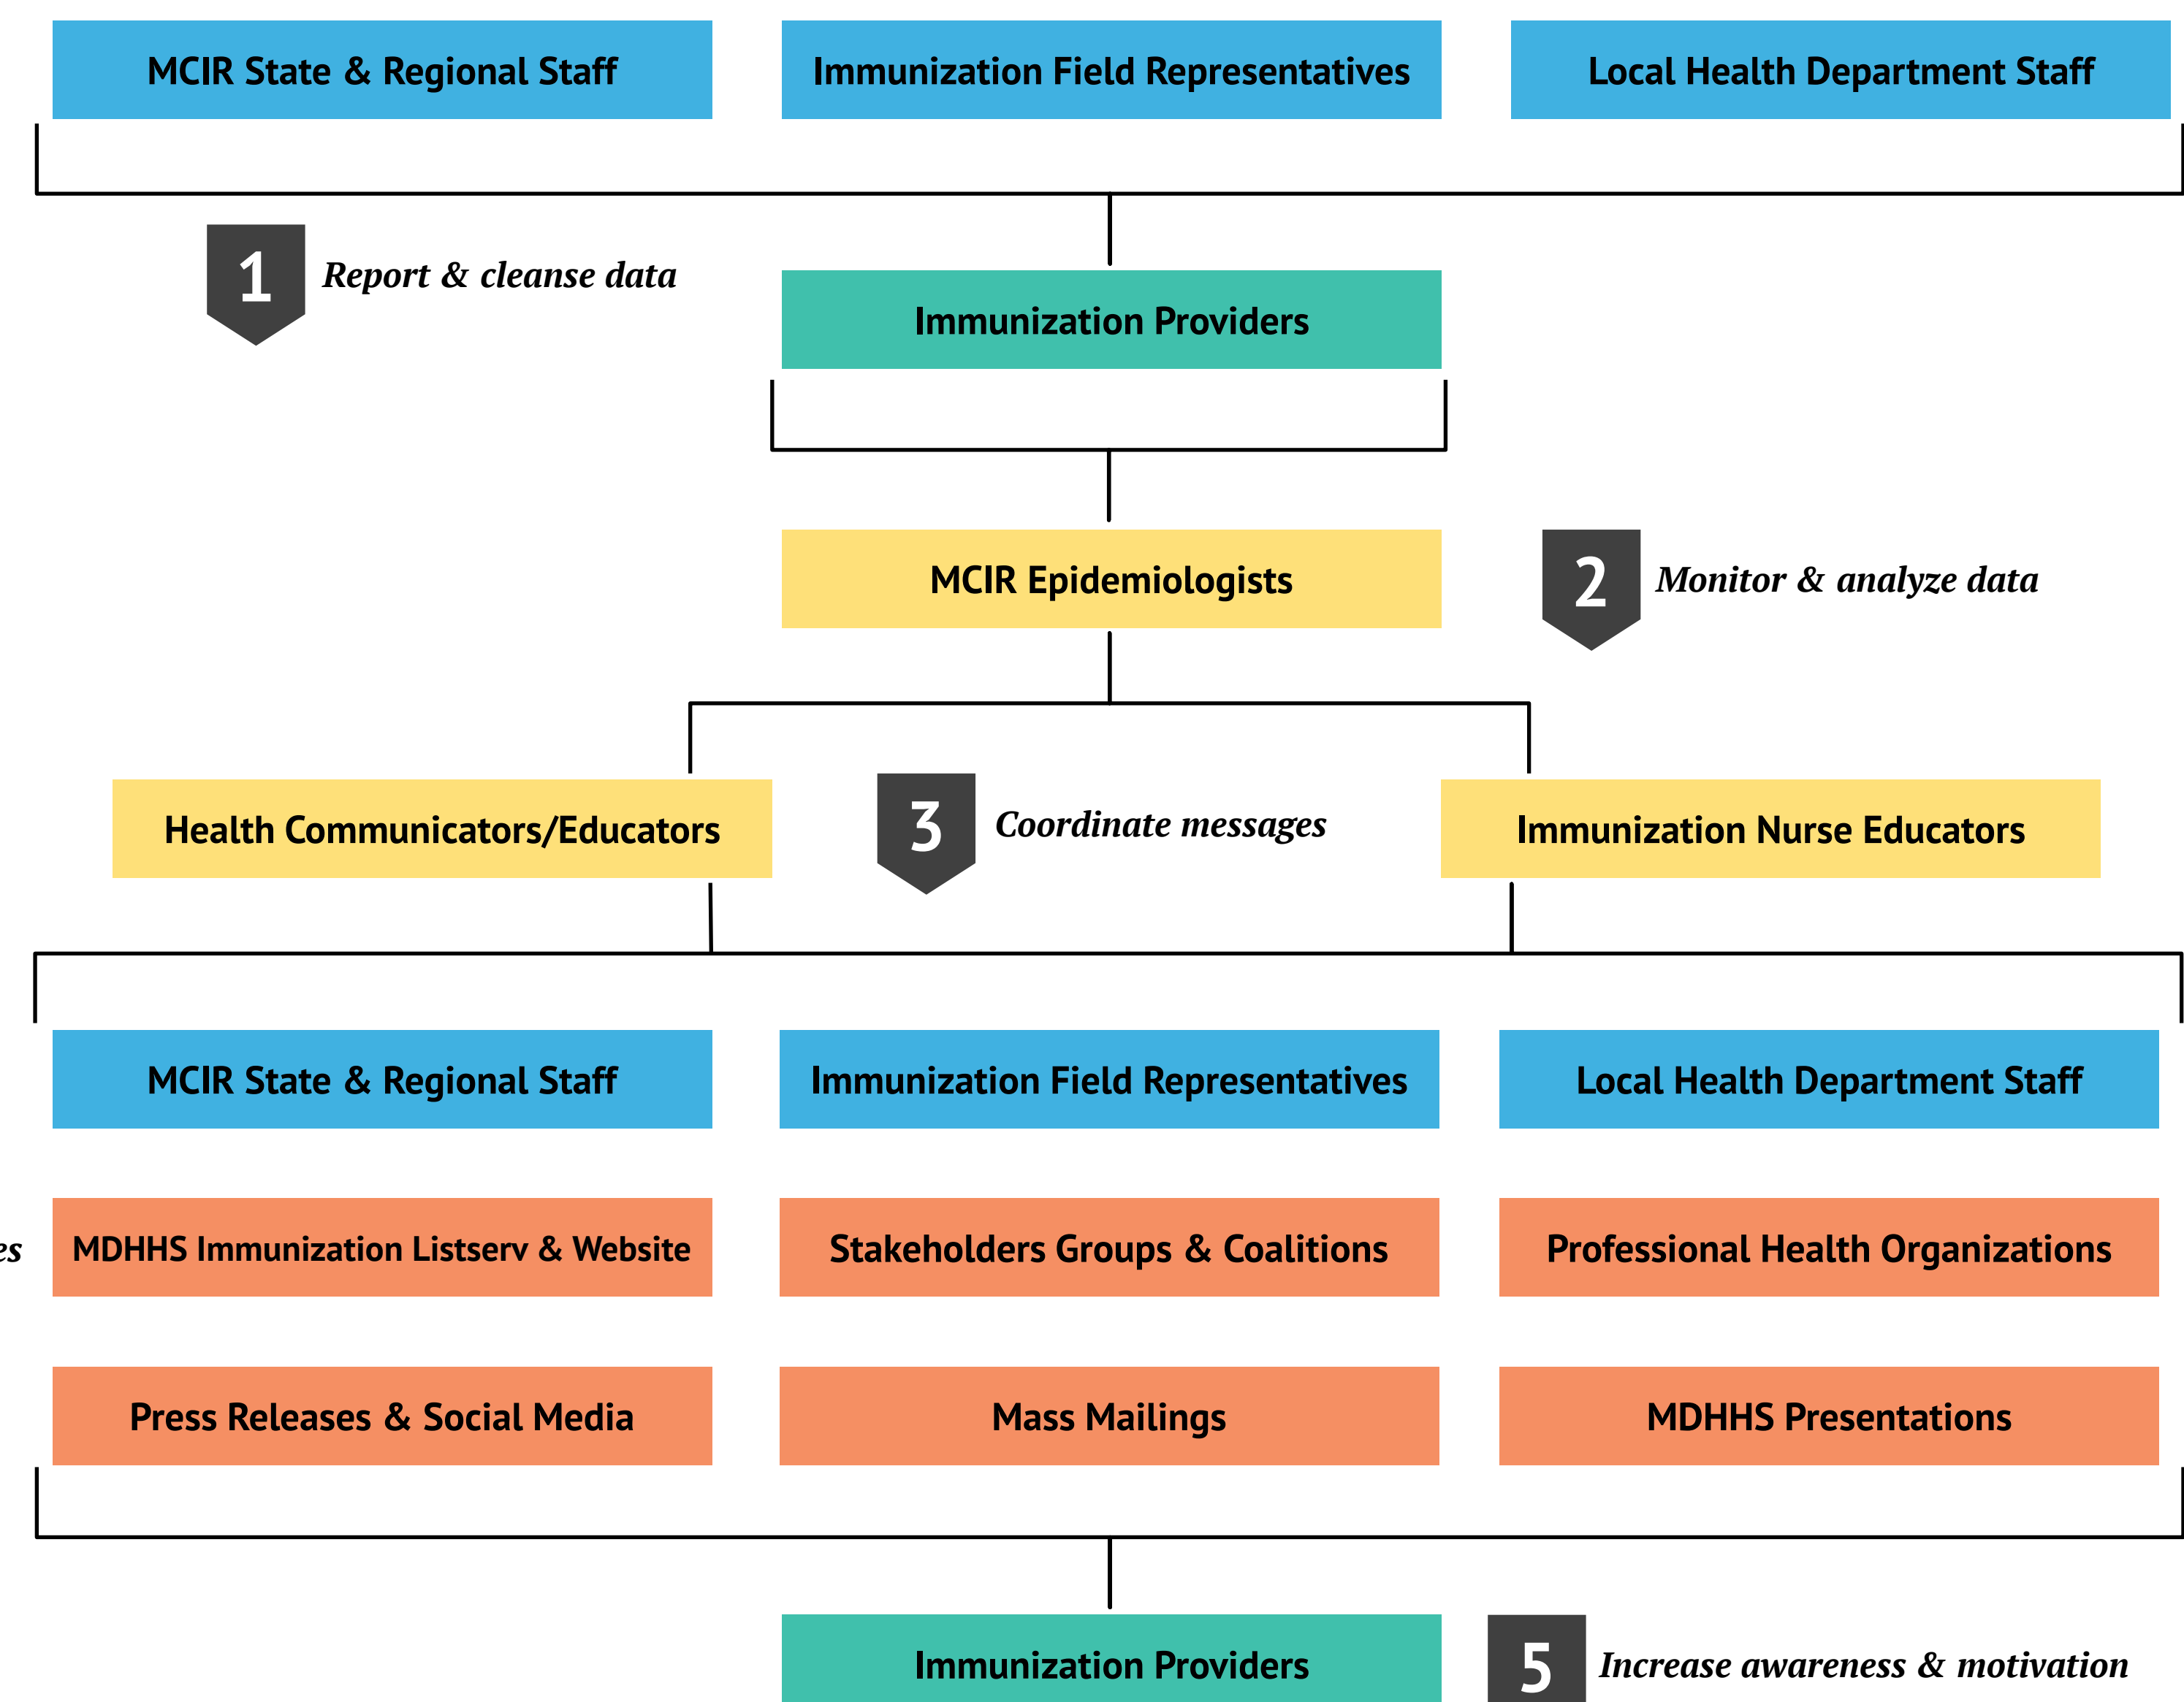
MCIR State & Regional Staff

Immunization Field Representatives

Local Health Department Staff

1 Report & cleanse data

Immunization Providers

MCIR Epidemiologists

2 Monitor & analyze data

Health Communicators/Educators

3 Coordinate messages

Immunization Nurse Educators

MCIR State & Regional Staff

Immunization Field Representatives

Local Health Department Staff

es

MDHHS Immunization Listserv & Website

Stakeholders Groups & Coalitions

Professional Health Organizations

Press Releases & Social Media

Mass Mailings

MDHHS Presentations

Immunization Providers

5 Increase awareness & motivation